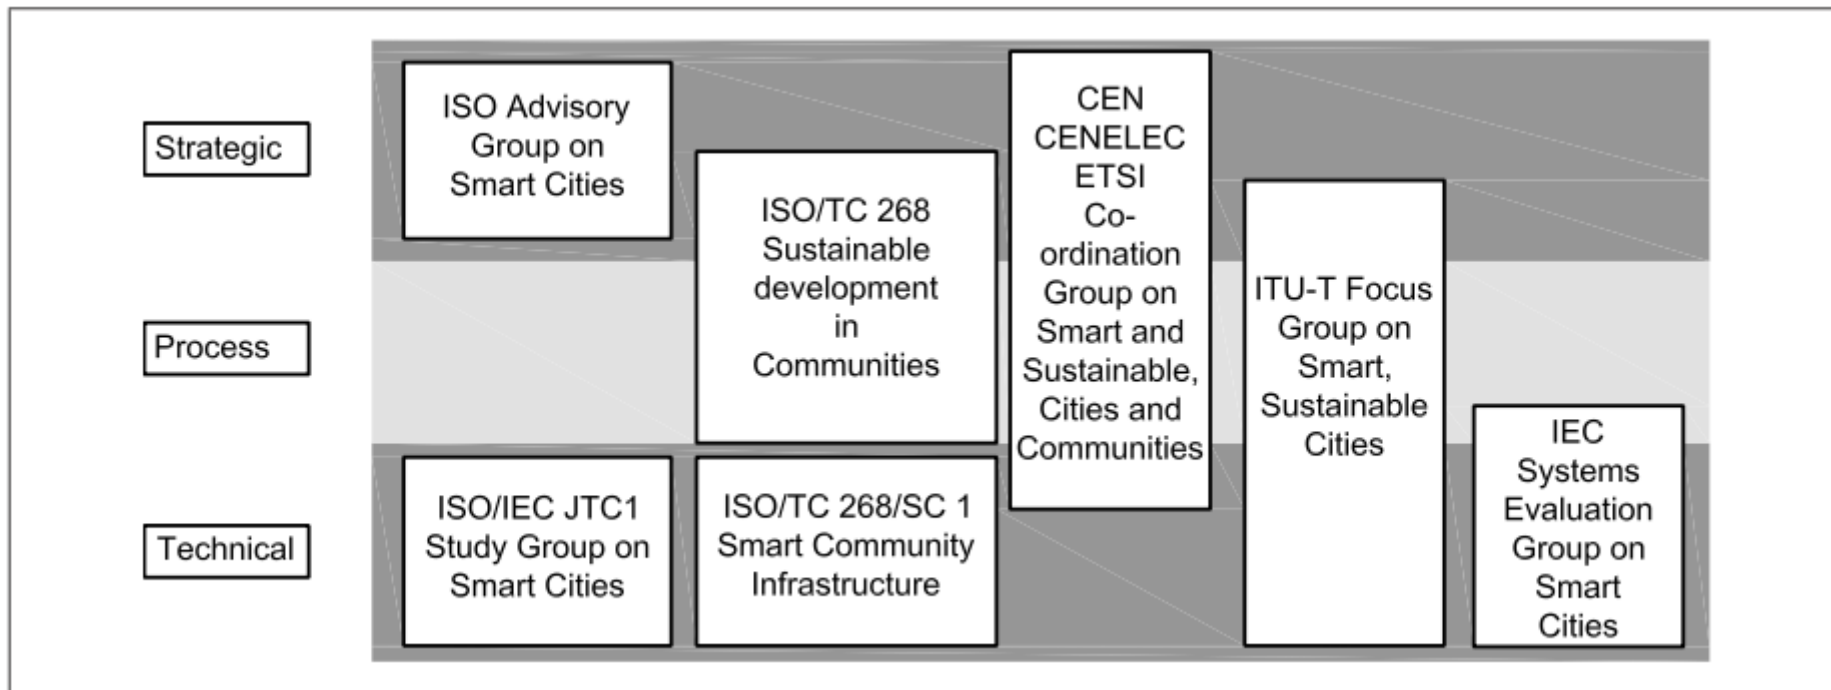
Strategic

Process

Technical

ISO Advisory Group on Smart Cities

ISO/TC 268 Sustainable development in Communities

CEN CENELEC ETSI Co-ordination Group on Smart and Sustainable, Cities and Communities

ITU-T Focus Group on Smart, Sustainable Cities

IEC Systems Evaluation Group on Smart Cities

ISO/IEC JTC1 Study Group on Smart Cities

ISO/TC 268/SC 1 Smart Community Infrastructure